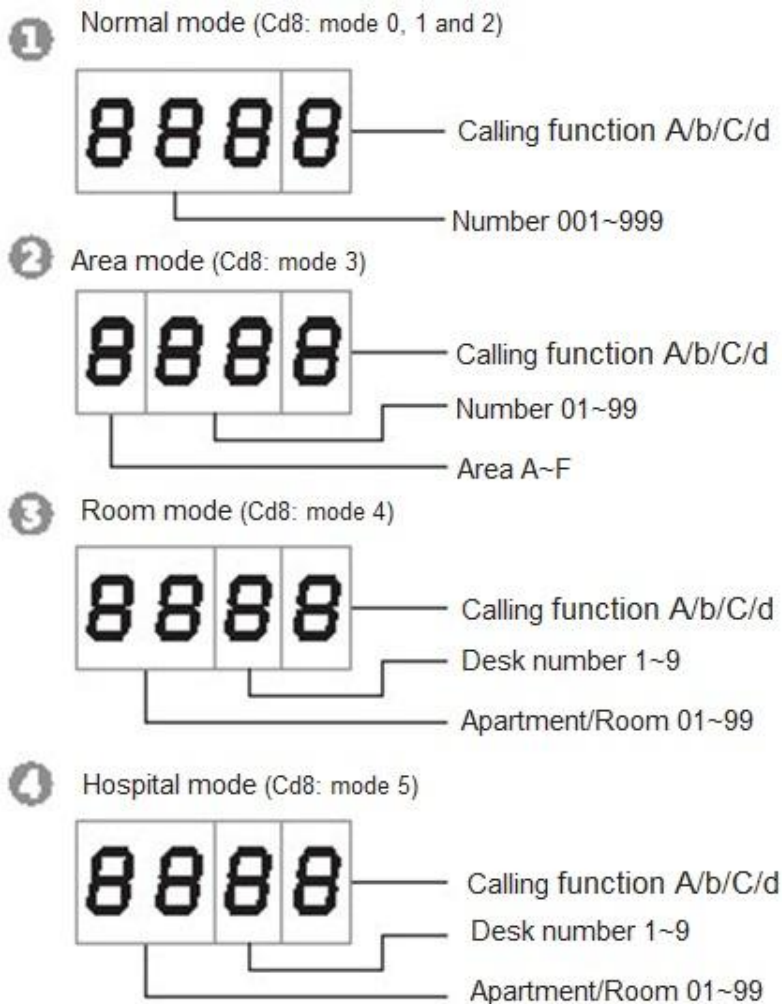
1 Normal mode (Cd8: mode 0, 1 and 2)

8888

Calling function A/b/C/d

Number 001~999

2 Area mode (Cd8: mode 3)

8888

Calling function A/b/C/d

Number 01~99

Area A~F

3 Room mode (Cd8: mode 4)

8888

Calling function A/b/C/d

Desk number 1~9

Apartment/Room 01~99

4 Hospital mode (Cd8: mode 5)

8888

Calling function A/b/C/d

Desk number 1~9

Apartment/Room 01~99